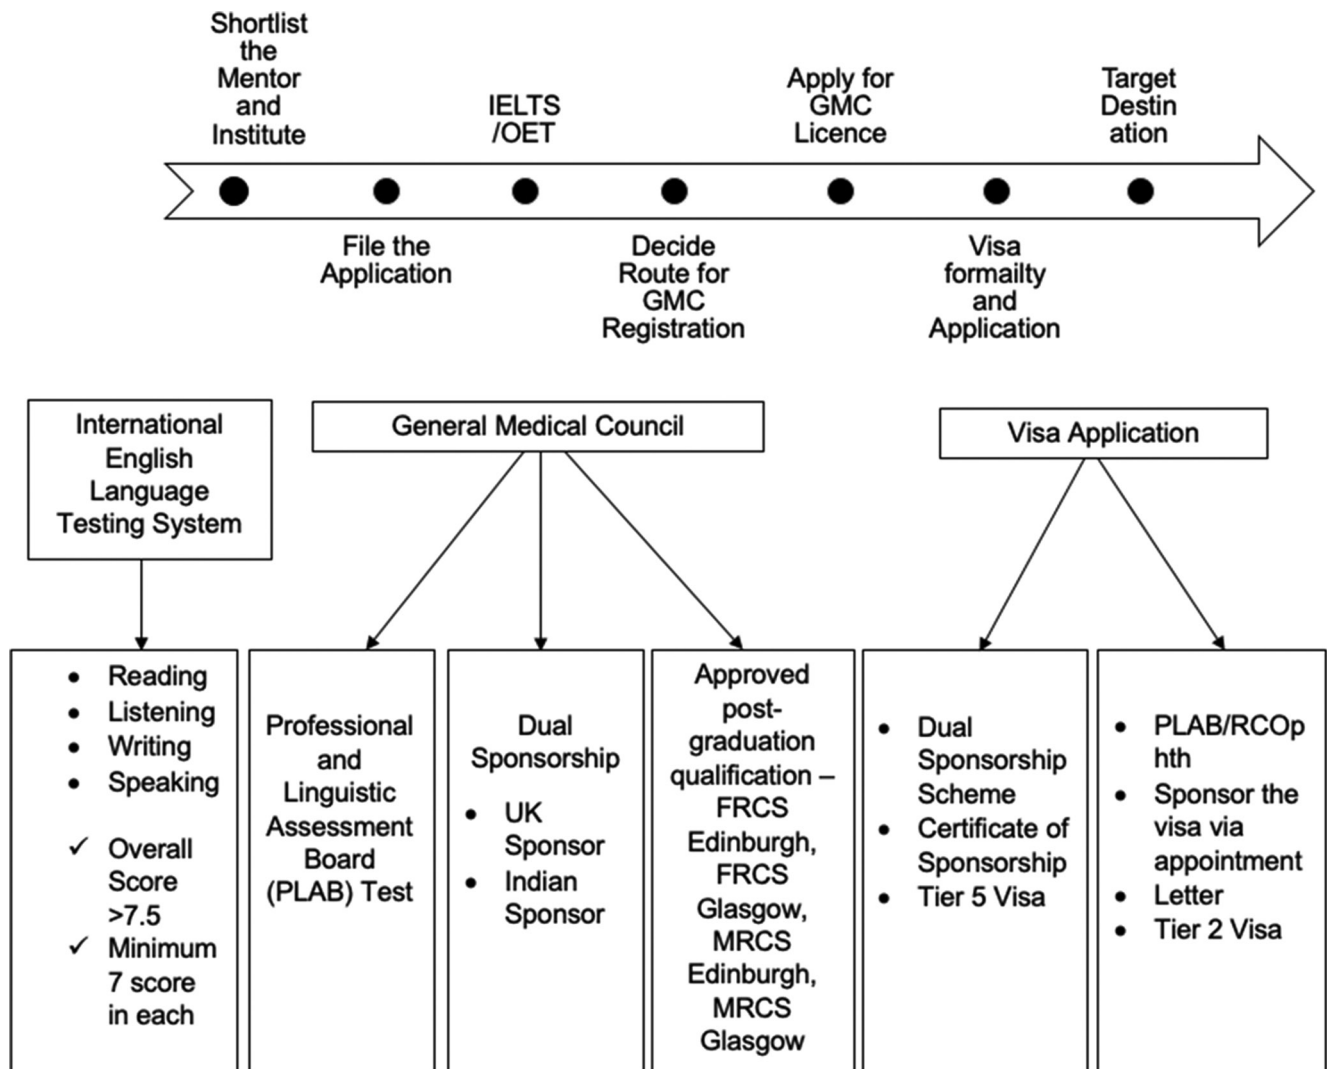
Shortlist the Mentor and Institute

File the Application

IELTS /OET

Decide Route for GMC Registration

Apply for GMC Licence

Visa formailty and Application

Target Destin ation

International English Language Testing System

General Medical Council

Visa Application

- Reading
- Listening
- Writing
- Speaking

✓ Overall Score >7.5
✓ Minimum 7 score in each

Professional and Linguistic Assessment Board (PLAB) Test

Dual Sponsorship

- UK Sponsor
- Indian Sponsor

Approved post-graduation qualification – FRCS Edinburgh, FRCS Glasgow, MRCS Edinburgh, MRCS Glasgow

- Dual Sponsorship Scheme
- Certificate of Sponsorship
- Tier 5 Visa

- PLAB/RCOp hth
- Sponsor the visa via appointment
- Letter
- Tier 2 Visa